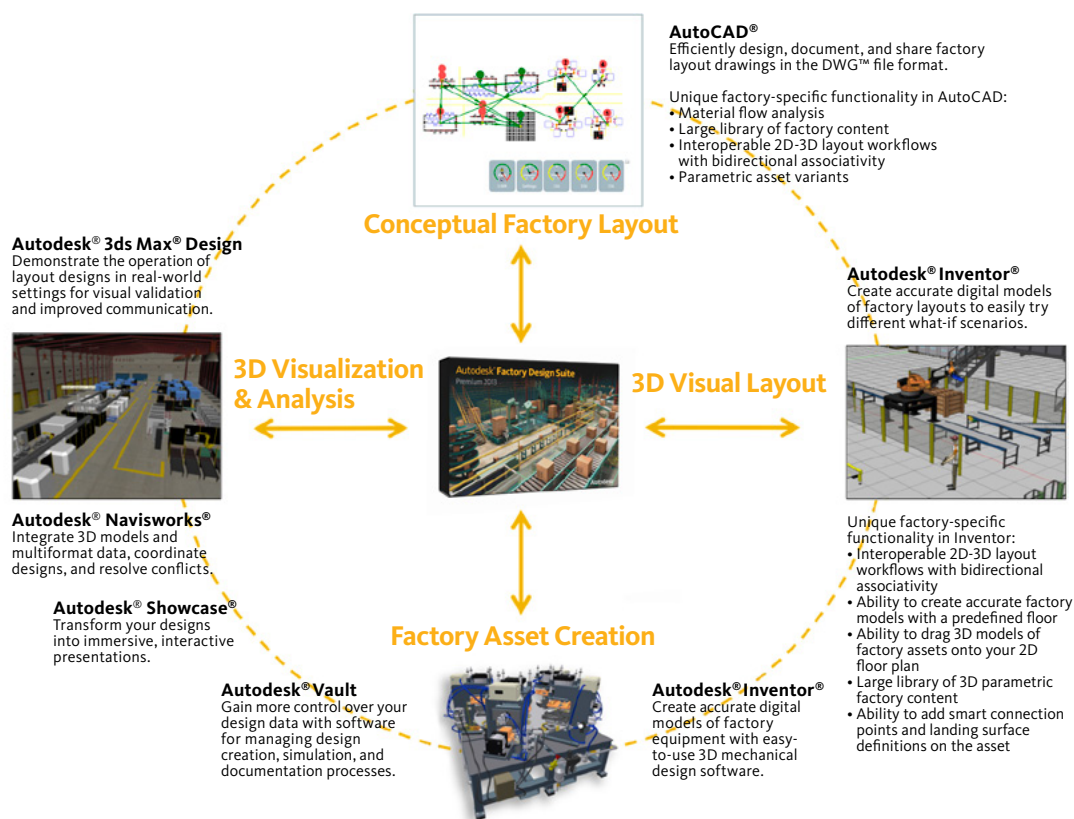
AutoCAD®
Efficiently design, document, and share factory layout drawings in the DWG™ file format.

Unique factory-specific functionality in AutoCAD:
• Material flow analysis
• Large library of factory content
• Interoperable 2D-3D layout workflows with bidirectional associativity
• Parametric asset variants

Conceptual Factory Layout

Autodesk® 3ds Max® Design
Demonstrate the operation of layout designs in real-world settings for visual validation and improved communication.

Autodesk® Inventor®
Create accurate digital models of factory layouts to easily try different what-if scenarios.

3D Visualization & Analysis

Autodesk® Factory Design Suite
Premium 2013

3D Visual Layout

Autodesk® Navisworks®
Integrate 3D models and multiformat data, coordinate designs, and resolve conflicts.

Unique factory-specific functionality in Inventor:
• Interoperable 2D-3D layout workflows with bidirectional associativity
• Ability to create accurate factory models with a predefined floor
• Ability to drag 3D models of factory assets onto your 2D floor plan
• Large library of 3D parametric factory content
• Ability to add smart connection points and landing surface definitions on the asset

Autodesk® Showcase®
Transform your designs into immersive, interactive presentations.

Factory Asset Creation

Autodesk® Vault
Gain more control over your design data with software for managing design creation, simulation, and documentation processes.

Autodesk® Inventor®
Create accurate digital models of factory equipment with easy-to-use 3D mechanical design software.